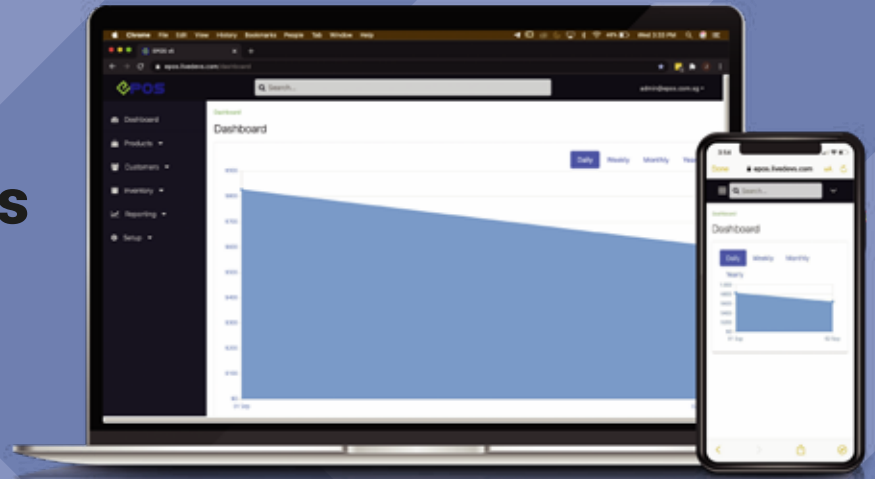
s

Chrome File Edit View History Bookmarks People Tab Window Help

EPOS

Search...

admin@epos.com.sg

Dashboard

Products

Customers

Inventory

Reporting

Setup

Dashboard

Dashboard

Daily Weekly Monthly Year

$900

$800

$700

$600

$500

$400

$300

$200

$100

$0

Done

epos.livedevs.com

Search...

Dashboard

Dashboard

Daily Weekly Monthly

Yearly